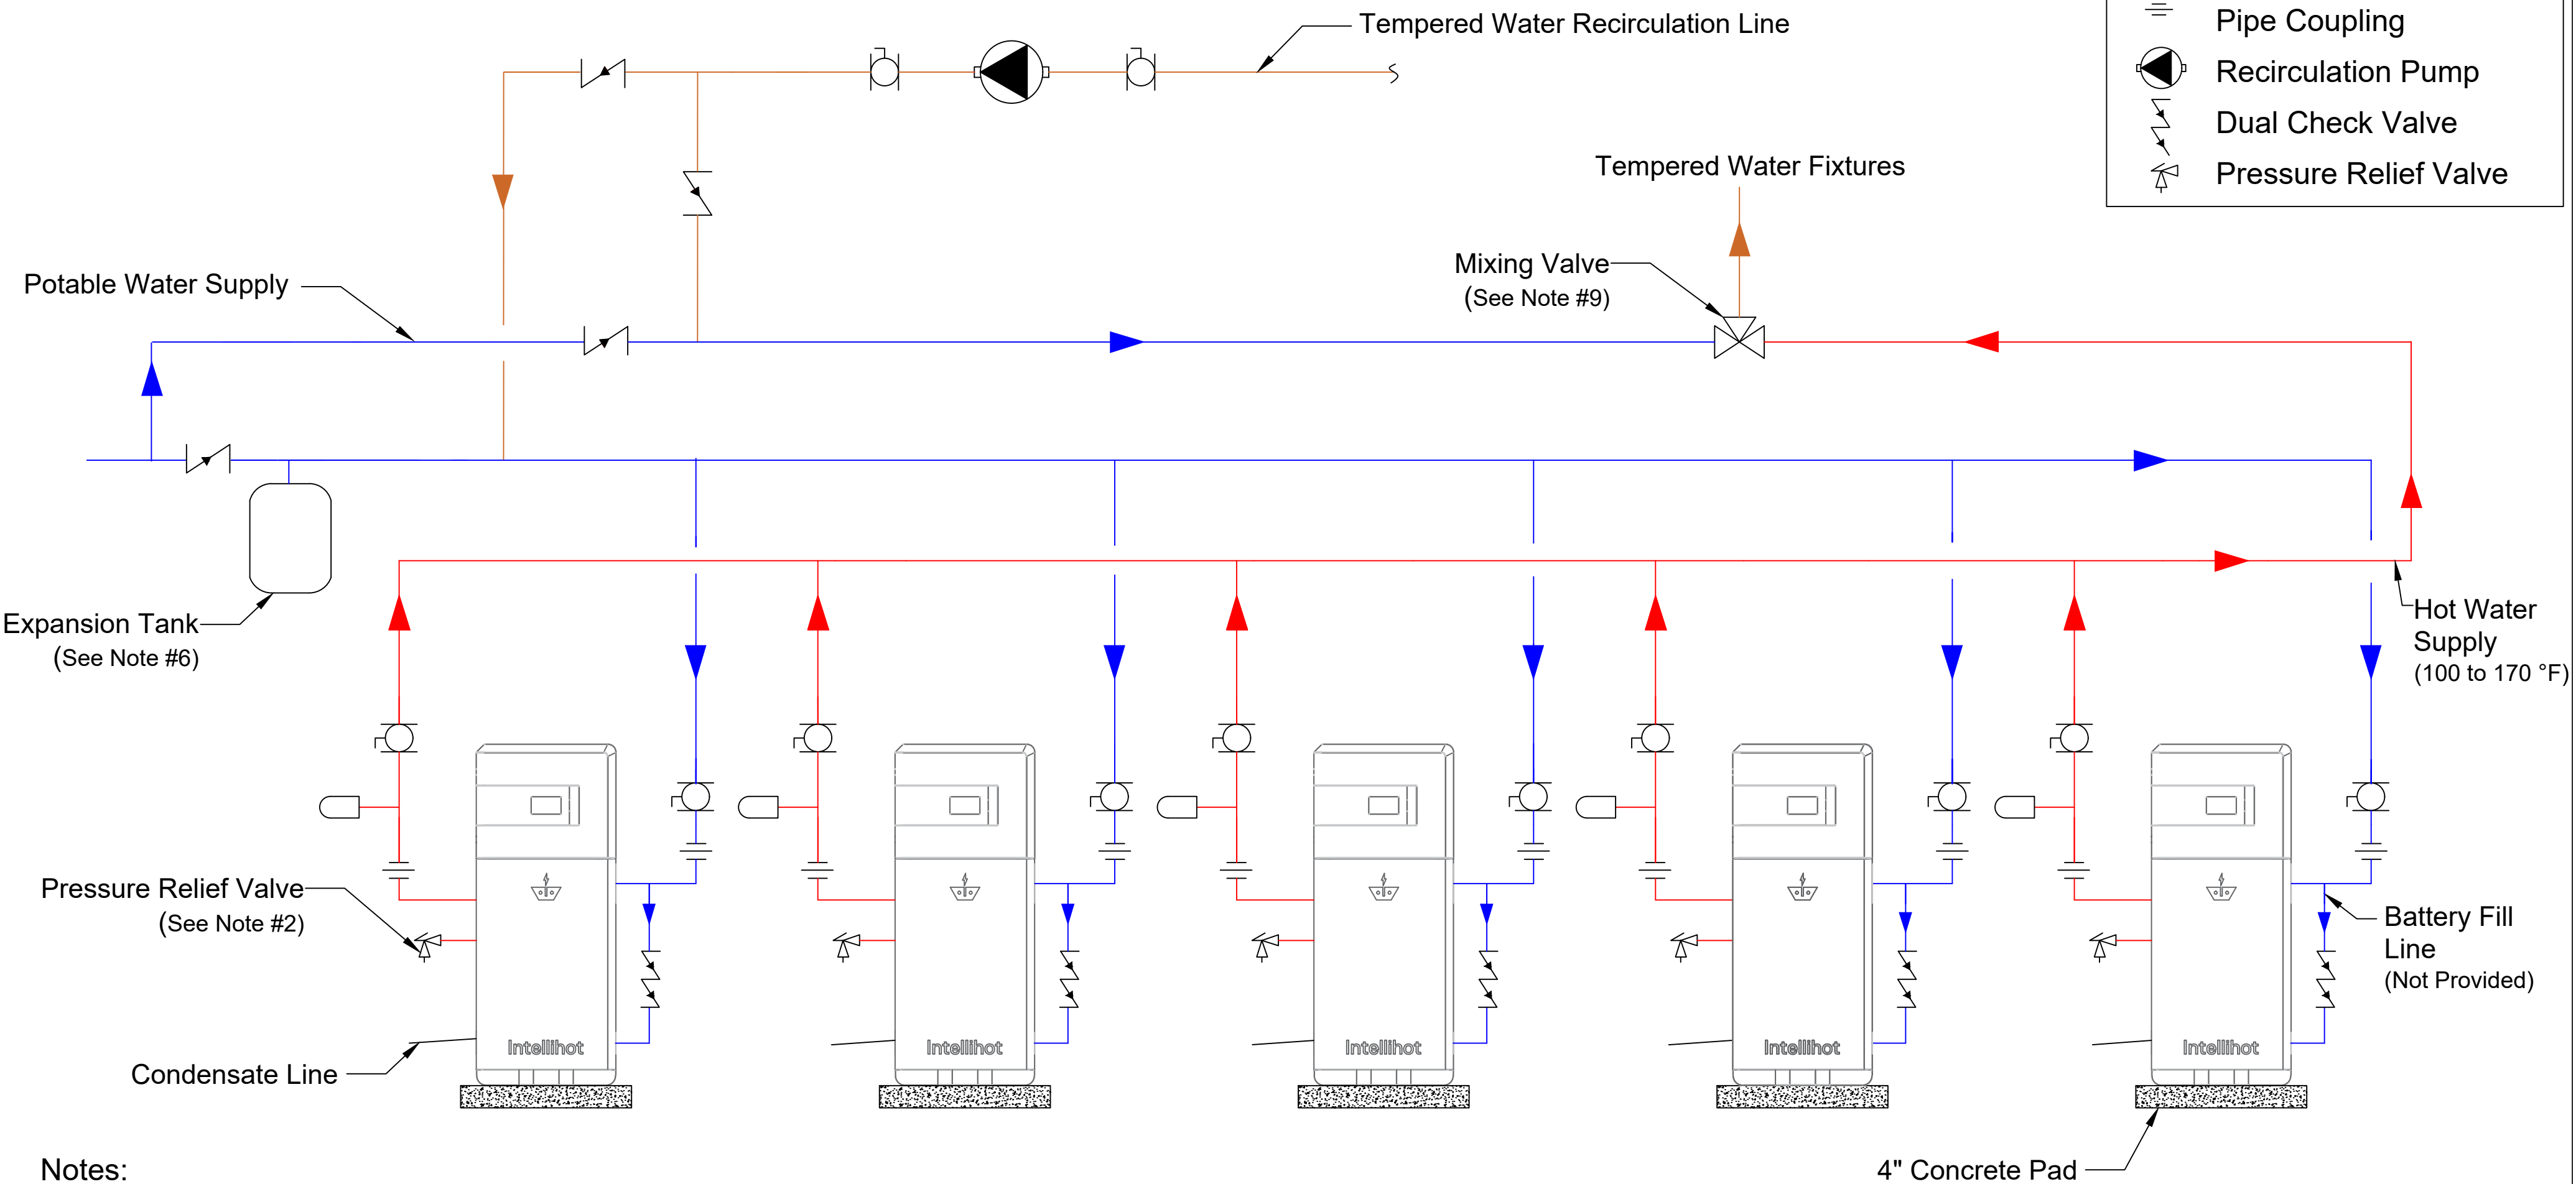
Pipe Coupling
Recirculation Pump
Dual Check Valve
Pressure Relief Valve

Tempered Water Recirculation Line

Tempered Water Fixtures

Mixing Valve
(See Note #9)

Potable Water Supply

Expansion Tank
(See Note #6)

Hot Water Supply
(100 to 170 °F)

Pressure Relief Valve
(See Note #2)

Battery Fill Line
(Not Provided)

Condensate Line

Intellihot
Intellihot
Intellihot
Intellihot
Intellihot

4" Concrete Pad

Notes: